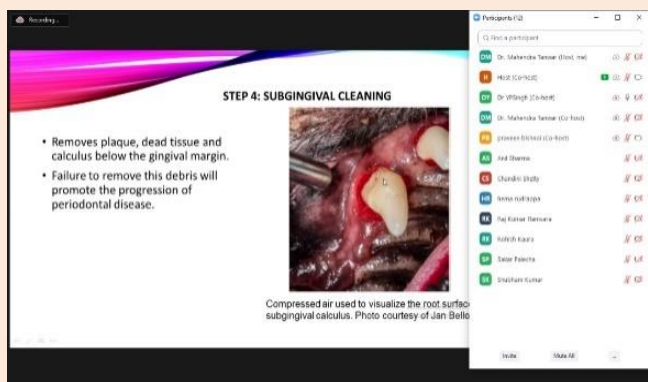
Recording...

STEP 4: SUBGINGIVAL CLEANING

• Removes plaque, dead tissue and calculus below the gingival margin.
• Failure to remove this debris will promote the progression of periodontal disease.

Compressed air used to visualize the root surfac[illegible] subgingival calculus. Photo courtesy of Jan Bello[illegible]

Participants (12)

Find a participant

DM Dr. Mahendra Tanwar (Host, me)
H Host (Co-host)
DY Dr VPSingh (Co-host)
DM Dr. Mahendra Tanwar (Co-host)
PB praveen bishnoi (Co-host)
AS Anil Sharma
CS Chandini Shuly
HR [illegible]
RK Raj Kumar Ramsara
RK Rohith Kaura
SP Sagar Palecha
SK Shubham Kumar

Invite
Mute All
...